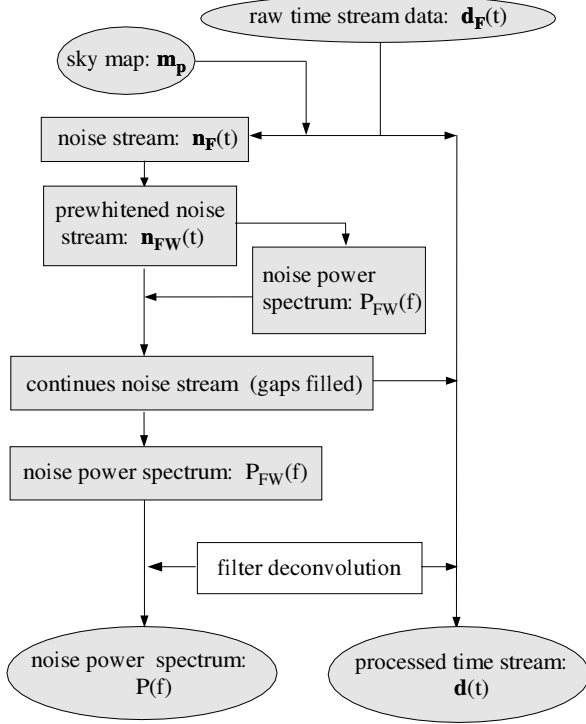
raw time stream data: $\mathbf{d_F}(t)$

sky map: $\mathbf{m_p}$

noise stream: $\mathbf{n_F}(t)$

prewhitened noise stream: $\mathbf{n_{FW}}(t)$

noise power spectrum: $P_{FW}(f)$

continues noise stream (gaps filled)

noise power spectrum: $P_{FW}(f)$

filter deconvolution

noise power spectrum: $P(f)$

processed time stream: $\mathbf{d}(t)$